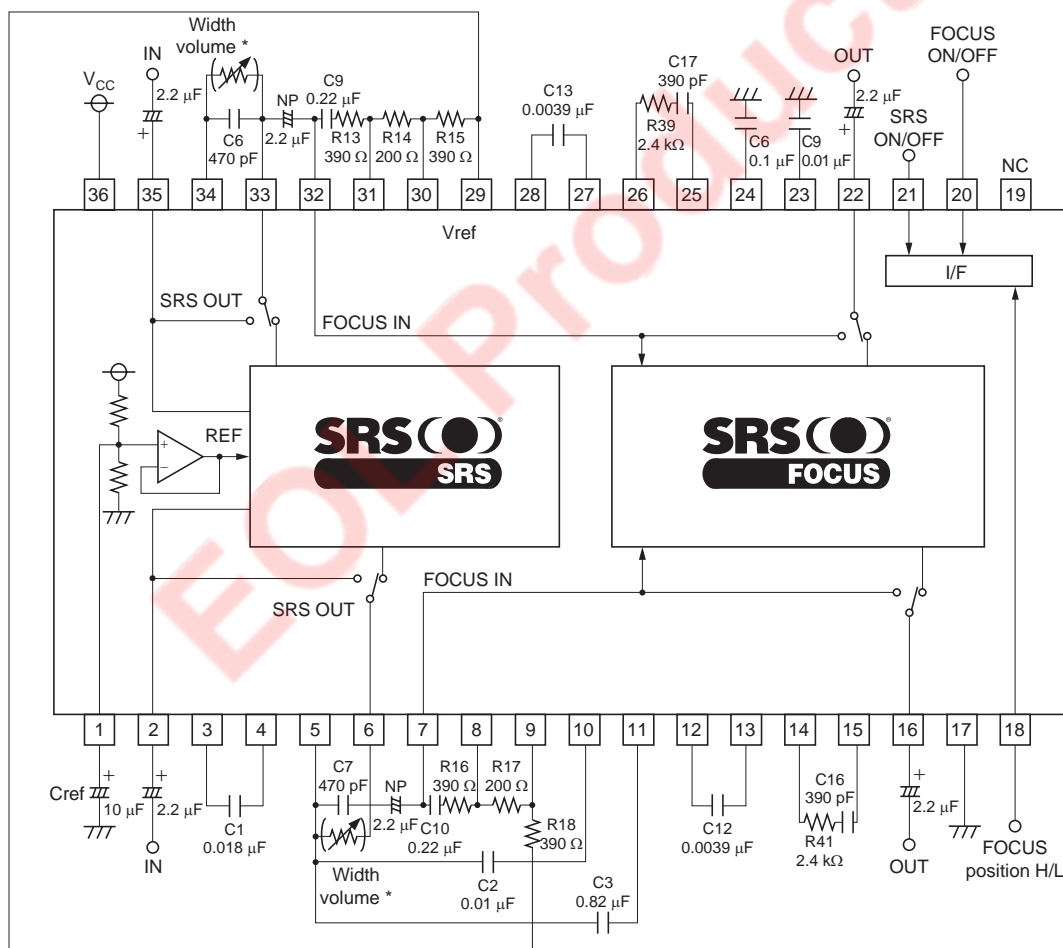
Width volume *

IN
$V_{CC}$
2.2 μF
+
C6
470 pF
NP
2.2 μF
C9
0.22 μF
R13
390 Ω
R14
200 Ω
R15
390 Ω
C13
0.0039 μF
C17
390 pF
R39
2.4 kΩ
C6
0.1 μF
C9
0.01 μF
OUT
2.2 μF
+
SRS ON/OFF
FOCUS ON/OFF
NC

36 35 34 33 32 31 30 29 28 27 26 25 24 23 22 21 20 19

Vref
I/F
SRS OUT
FOCUS IN
REF
SRS
SRS
FOCUS
FOCUS IN
SRS OUT

EOL Product

1 2 3 4 5 6 7 8 9 10 11 12 13 14 15 16 17 18

Cref
+
10 μF
+
2.2 μF
IN
C1
0.018 μF
C7
470 pF
NP
2.2 μF
C10
0.22 μF
R16
390 Ω
R17
200 Ω
R18
390 Ω
Width volume *
C2
0.01 μF
C3
0.82 μF
C12
0.0039 μF
C16
390 pF
R41
2.4 kΩ
+
2.2 μF
OUT
FOCUS position H/L